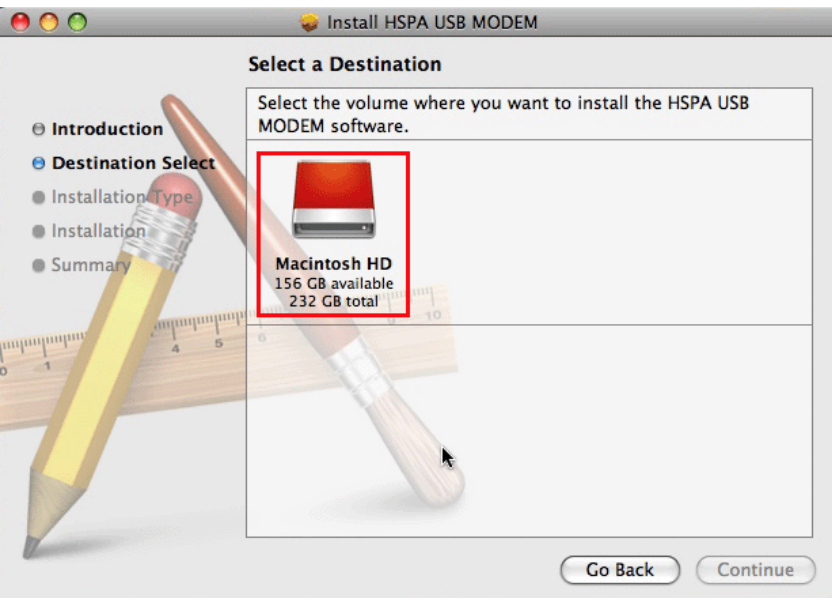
Install HSPA USB MODEM

Select a Destination

Introduction
Destination Select
Installation Type
Installation
Summary

Select the volume where you want to install the HSPA USB MODEM software.

Macintosh HD
156 GB available
232 GB total

Go Back
Continue